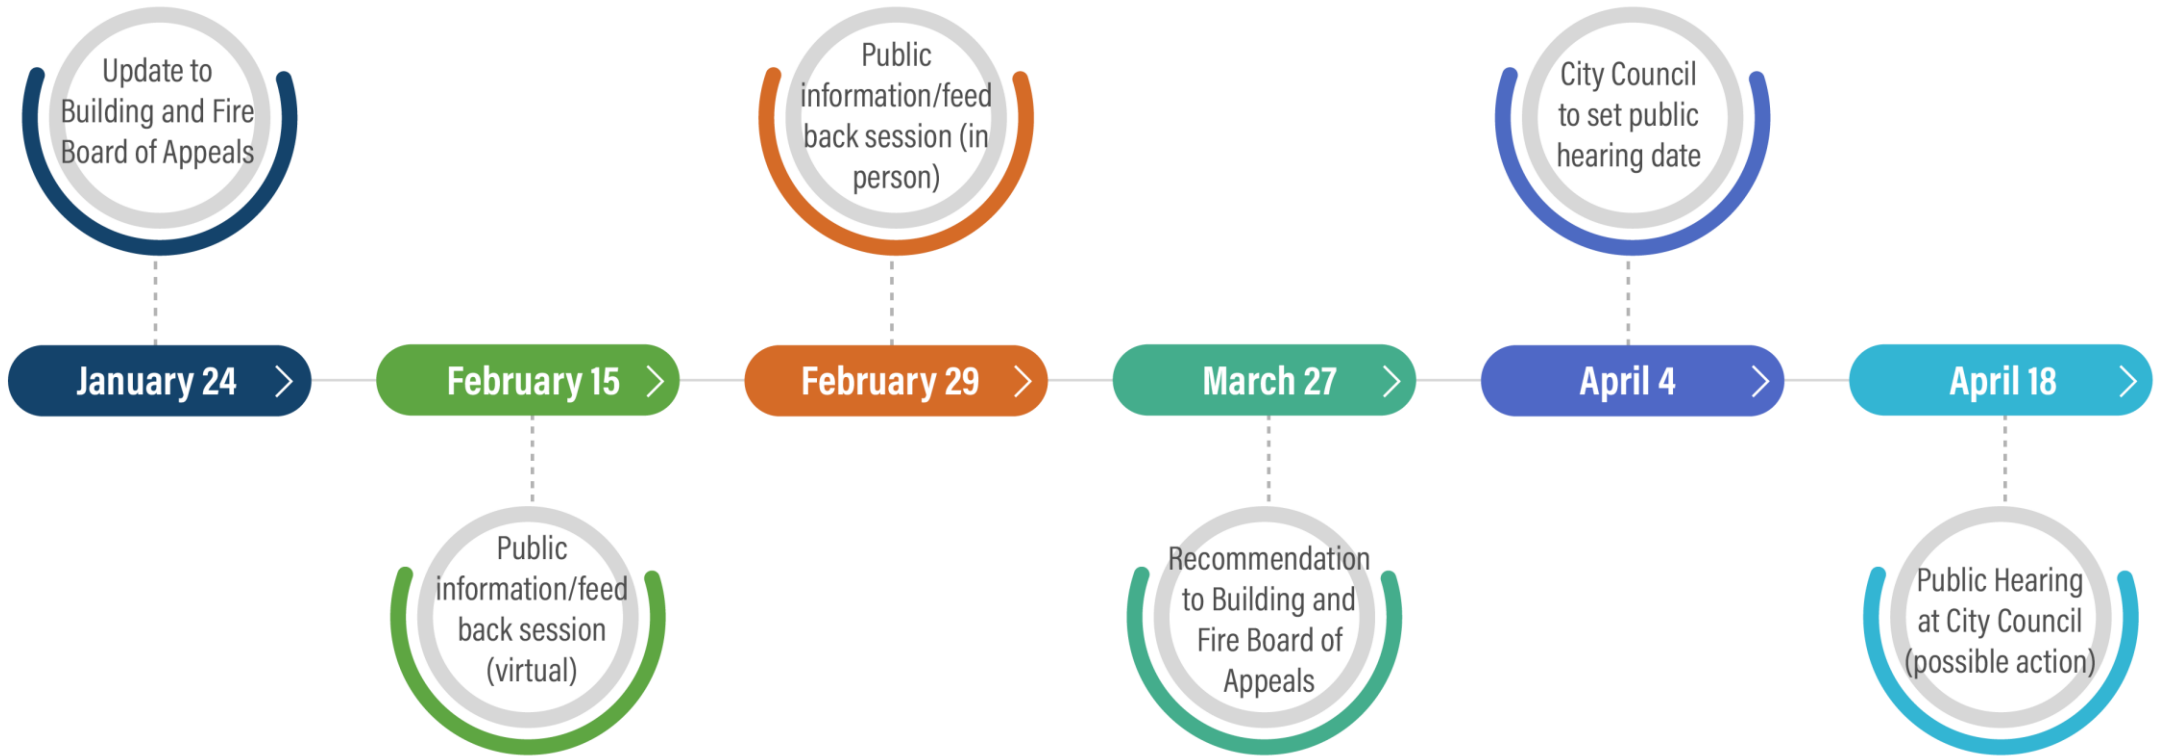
January 24

Update to Building and Fire Board of Appeals

February 15

Public information/feed back session (virtual)

February 29

Public information/feed back session (in person)

March 27

Recommendation to Building and Fire Board of Appeals

April 4

City Council to set public hearing date

April 18

Public Hearing at City Council (possible action)